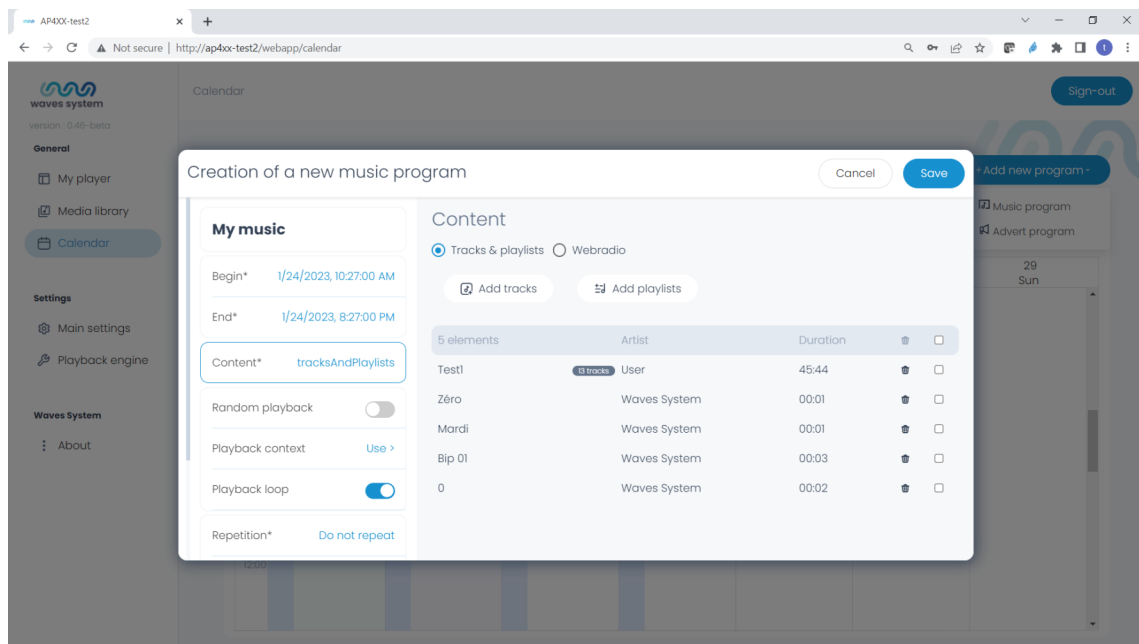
AP4XX-test2

Not secure | http://ap4xx-test2/webapp/calendar

waves system
version : 0.48-beta

General
My player
Media library
Calendar

Settings
Main settings
Playback engine

Waves System
About

Calendar

Sign-out

+ Add new program -
Music program
Advert program

29
Sun

12:00

Creation of a new music program

Cancel
Save

My music

Begin* 1/24/2023, 10:27:00 AM

End* 1/24/2023, 8:27:00 PM

Content* tracksAndPlaylists

Random playback

Playback context Use >

Playback loop

Repetition* Do not repeat

Content

Tracks & playlists Webradio

Add tracks
Add playlists

| 5 elements | | Artist | Duration |
|---|---|---|---|
| Test1 | 13 tracks | User | 45:44 |
| Zéro | | Waves System | 00:01 |
| Mardi | | Waves System | 00:01 |
| Bip 01 | | Waves System | 00:03 |
| 0 | | Waves System | 00:02 |